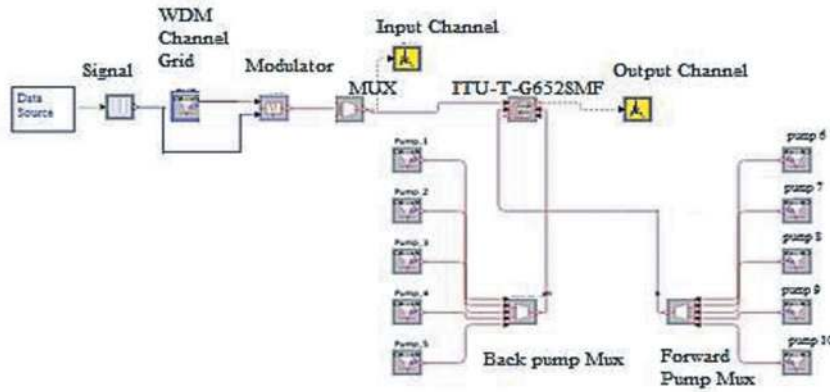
WDM Channel Grid

Input Channel

Signal

Modulator

MUX

ITU-T-G652SMF

Output Channel

Data Source

Pump 1

Pump 2

Pump 3

Pump 4

Pump 5

pump 6

pump 7

pump 8

pump 9

pump 10

Back pump Mux

Forward Pump Mux